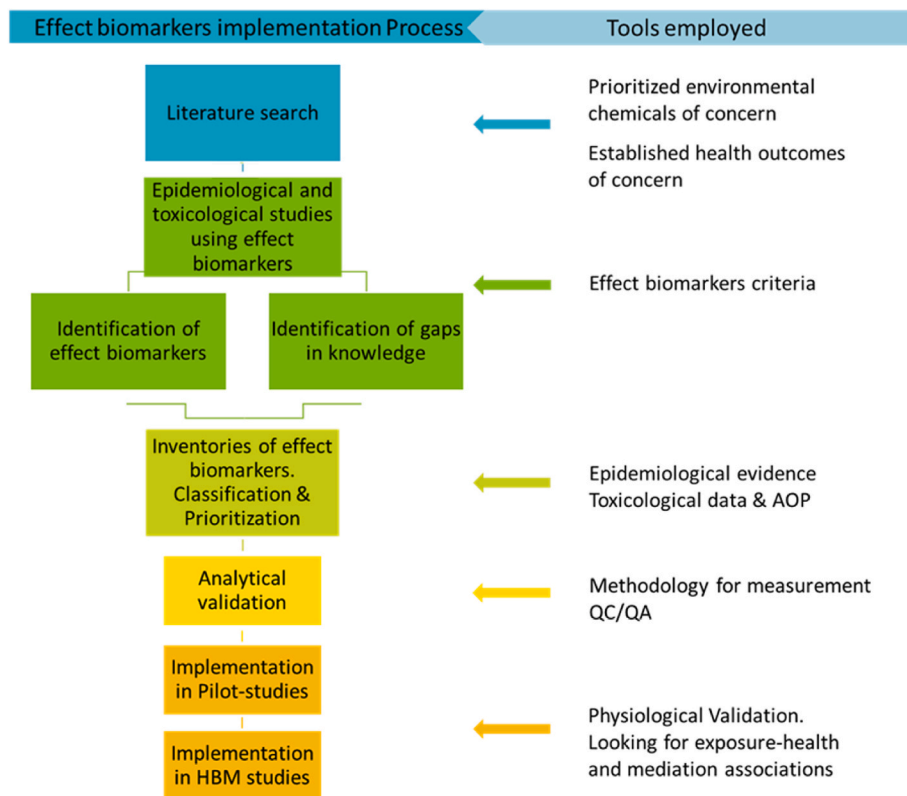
Effect biomarkers implementation Process

Tools employed

Literature search

Prioritized environmental chemicals of concern

Established health outcomes of concern

Epidemiological and toxicological studies using effect biomarkers

Effect biomarkers criteria

Identification of effect biomarkers

Identification of gaps in knowledge

Inventories of effect biomarkers. Classification & Prioritization

Epidemiological evidence
Toxicological data & AOP

Analytical validation

Methodology for measurement
QC/QA

Implementation in Pilot-studies

Implementation in HBM studies

Physiological Validation.
Looking for exposure-health and mediation associations